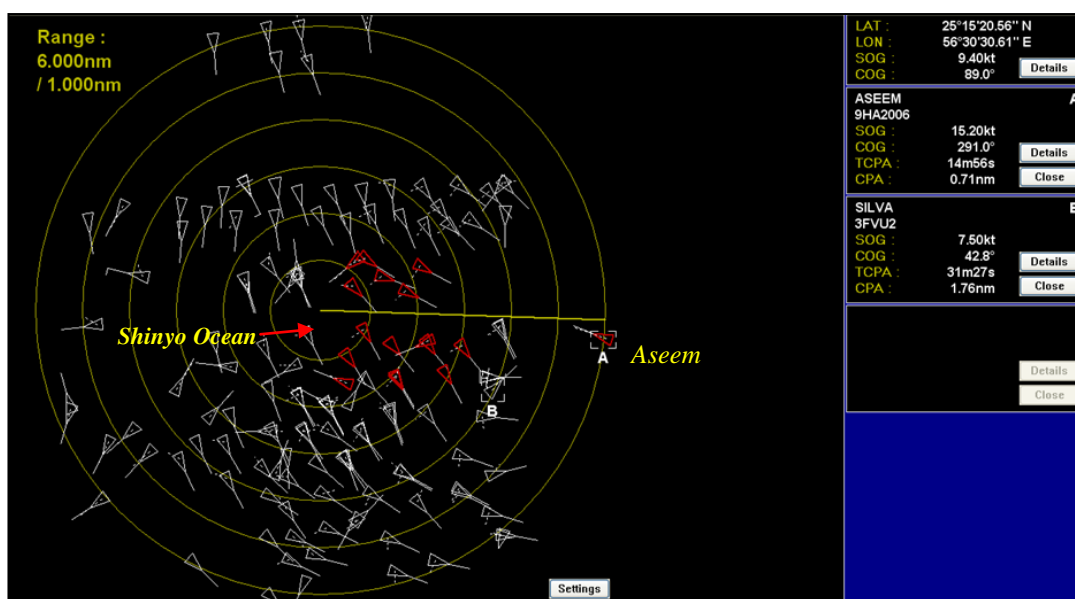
Range :
6.000nm
/ 1.000nm

Shinyo Ocean

A Aseem

B

Settings

LAT : 25°15'20.56'' N
LON : 56°30'30.61'' E
SOG : 9.40kt
COG : 89.0°
Details

ASEEM A
9HA2006
SOG : 15.20kt
COG : 291.0°
TCPA : 14m56s
CPA : 0.71nm
Details
Close

SILVA B
3FVU2
SOG : 7.50kt
COG : 42.8°
TCPA : 31m27s
CPA : 1.76nm
Details
Close

Details
Close